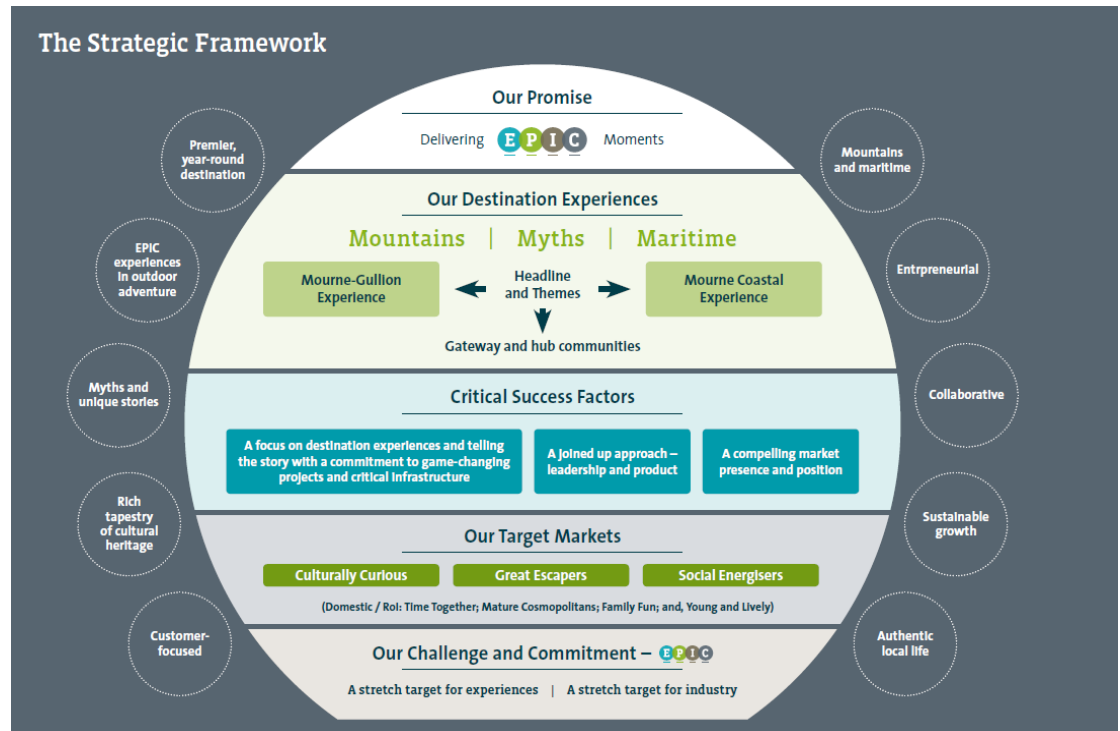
The Strategic Framework

Premier, year-round destination

EPIC experiences in outdoor adventure

Myths and unique stories

Rich tapestry of cultural heritage

Customer-focused

Our Promise

Delivering EPIC Moments

Our Destination Experiences

Mountains | Myths | Maritime

Mourne-Gullion Experience

Headline and Themes

Mourne Coastal Experience

Gateway and hub communities

Critical Success Factors

A focus on destination experiences and telling the story with a commitment to game-changing projects and critical infrastructure

A joined up approach – leadership and product

A compelling market presence and position

Our Target Markets

Culturally Curious

Great Escapers

Social Energisers

(Domestic / RoI: Time Together; Mature Cosmopolitans; Family Fun; and, Young and Lively)

Our Challenge and Commitment – EPIC

A stretch target for experiences | A stretch target for industry

Mountains and maritime

Entrpreneurial

Collaborative

Sustainable growth

Authentic local life